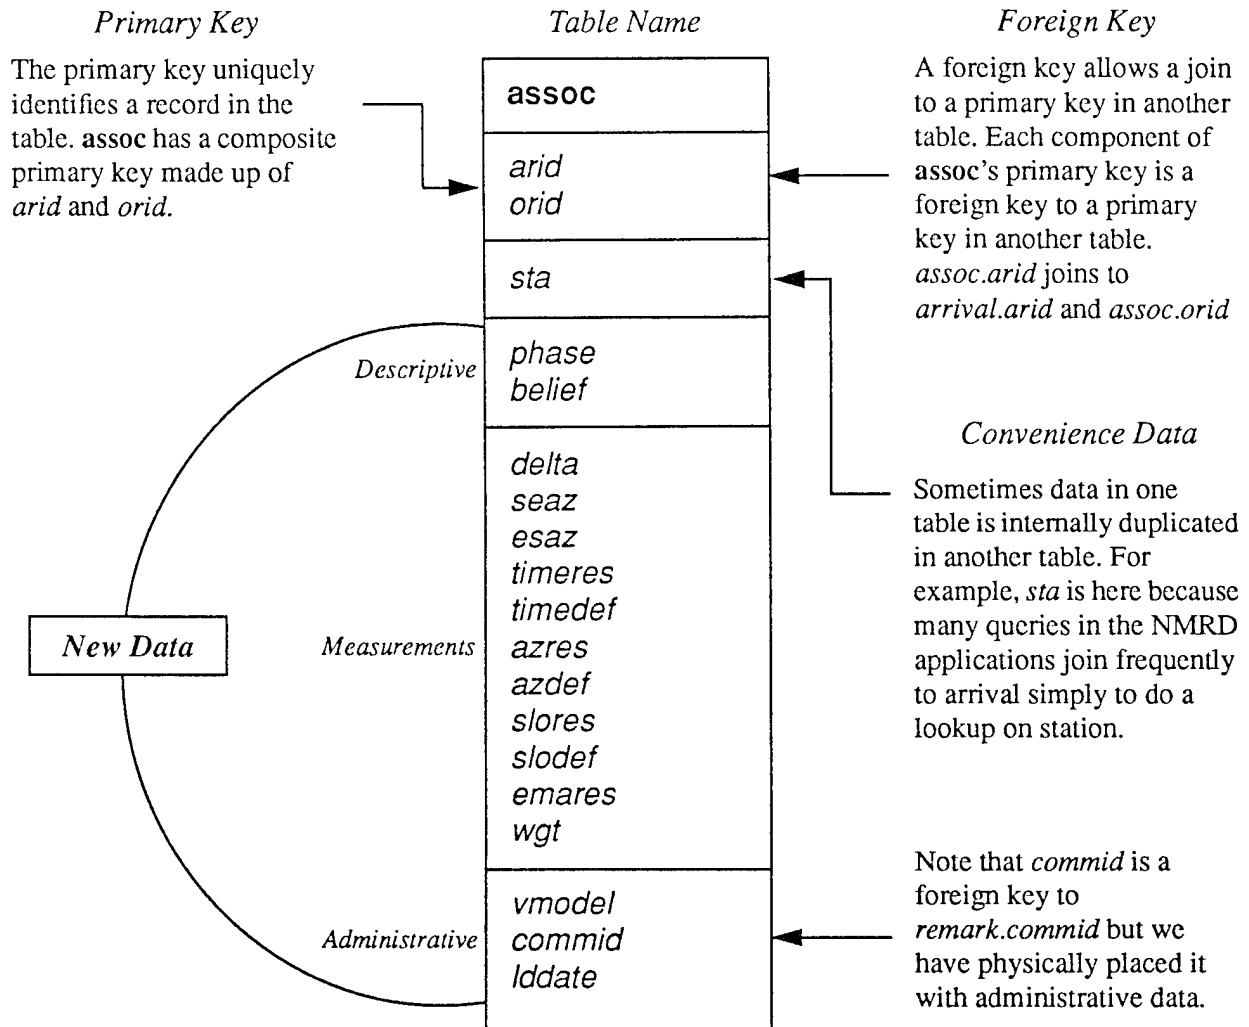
*Primary Key*

The primary key uniquely identifies a record in the table. **assoc** has a composite primary key made up of *arid* and *orid*.

*Table Name*

**assoc**

*arid*
*orid*

*sta*

*phase*
*belief*

*delta*
*seaz*
*esaz*
*timeres*
*timedef*
*azres*
*azdef*
*slores*
*slodef*
*emares*
*wgt*

*vmodel*
*commid*
*lddate*

*Foreign Key*

A foreign key allows a join to a primary key in another table. Each component of **assoc**'s primary key is a foreign key to a primary key in another table. *assoc.arid* joins to *arrival.arid* and *assoc.orid*

*Convenience Data*

Sometimes data in one table is internally duplicated in another table. For example, *sta* is here because many queries in the NMRD applications join frequently to arrival simply to do a lookup on station.

Note that *commid* is a foreign key to *remark.commid* but we have physically placed it with administrative data.

*Descriptive*

*Measurements*

*Administrative*

*New Data*